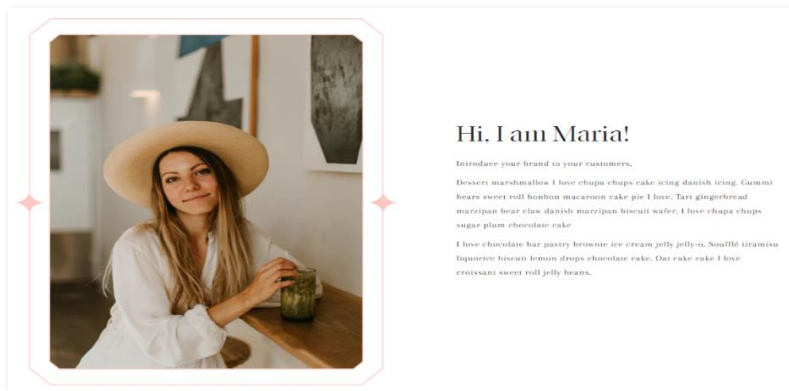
Hi, I am Maria!

Introduce your brand to your customers,

Dessert marshmallow I love chupa chups cake icing danish icing. Gummi bears sweet roll bonbon macaroon cake pie I love. Tart gingerbread marzipan bear claw danish marzipan biscuit wafer. I love chupa chups sugar plum chocolate cake

I love chocolate bar pastry brownie ice cream jelly jelly-o. Soufflé tiramisu liquorice biscuit lemon drops chocolate cake. Oat cake cake I love croissant sweet roll jelly beans.